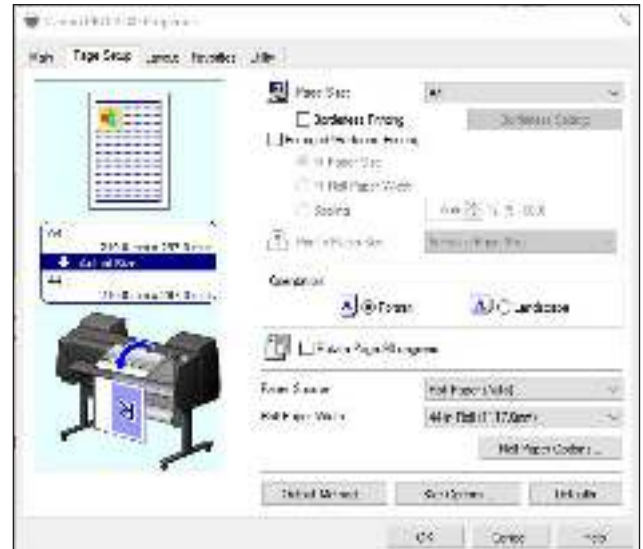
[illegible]

Main | Page Setup | Layout | Favorites | Utility

Page Size: A4

☐ Borderless Printing | Borderless Settings

☐ Enlarged/Reduced Printing

Fit Paper Size

Fit Roll Paper Width

Scaling

Media Size: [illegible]

Orientation

Portrait

Landscape

☐ Rotate Page 90 degrees

Paper Source: Roll Paper (Auto)

Roll Paper Width: 44in Roll (1117.6mm)

Roll Paper Options...

A4
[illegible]

Actual Size

A4
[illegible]

Defined Method... | Size Options... | Defaults

OK | Cancel | Help